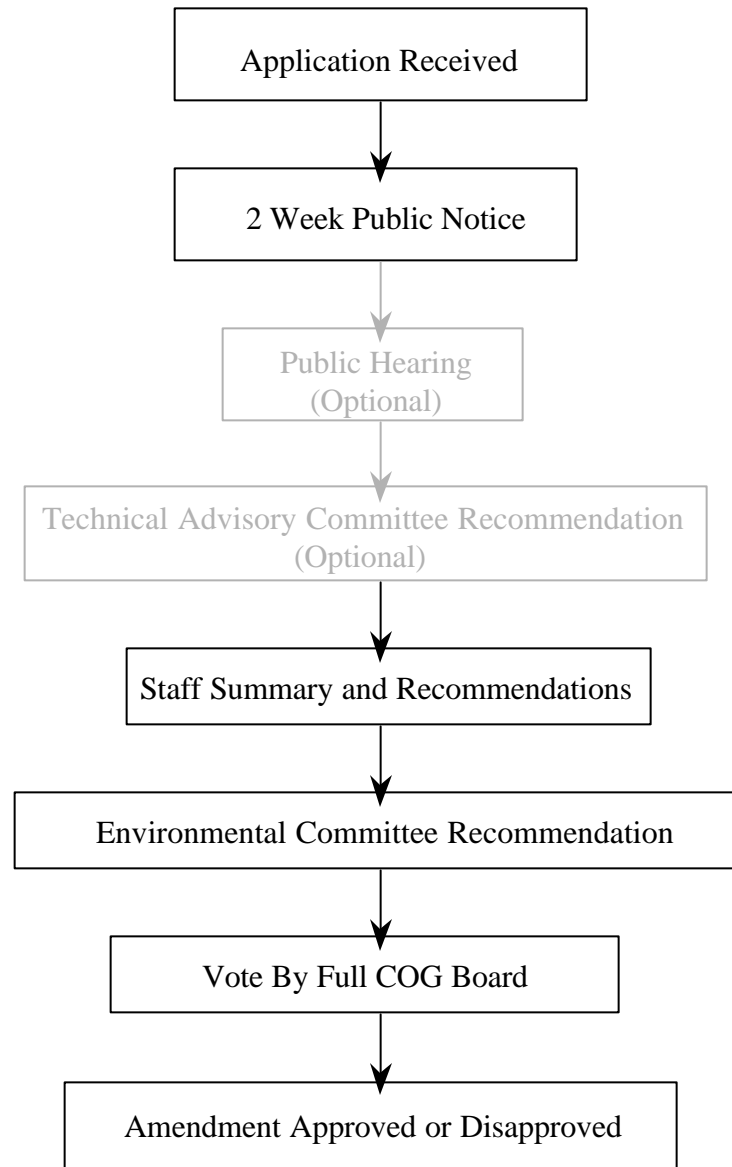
Application Received

2 Week Public Notice

Public Hearing
(Optional)

Technical Advisory Committee Recommendation
(Optional)

Staff Summary and Recommendations

Environmental Committee Recommendation

Vote By Full COG Board

Amendment Approved or Disapproved